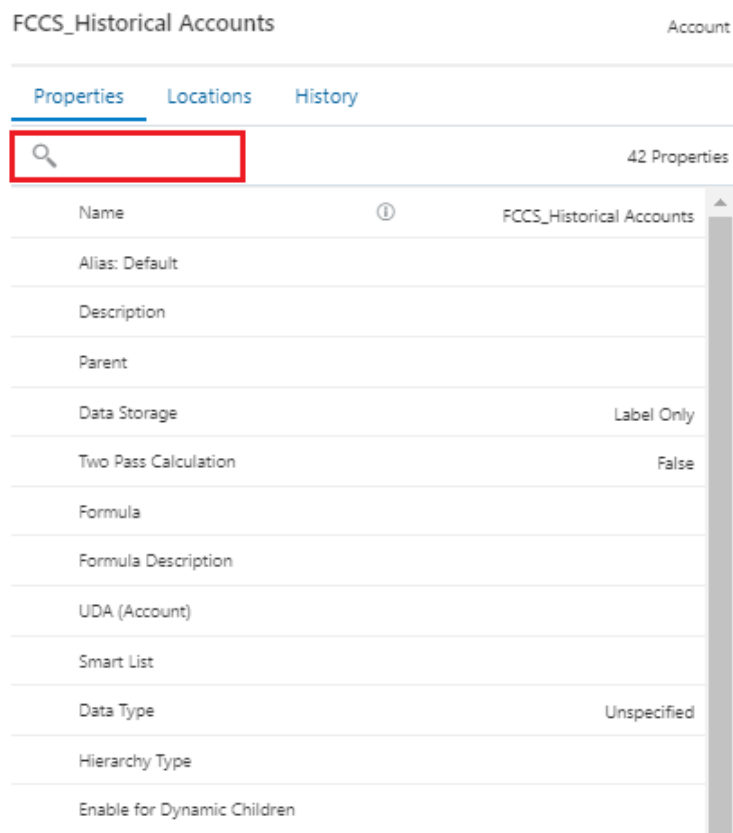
FCCS_Historical Accounts

Account

Properties Locations History

42 Properties

| | | |
|---|---|---|
| Name | ⓘ | FCCS_Historical Accounts |
| Alias: Default | | |
| Description | | |
| Parent | | |
| Data Storage | | Label Only |
| Two Pass Calculation | | False |
| Formula | | |
| Formula Description | | |
| UDA (Account) | | |
| Smart List | | |
| Data Type | | Unspecified |
| Hierarchy Type | | |
| Enable for Dynamic Children | | |